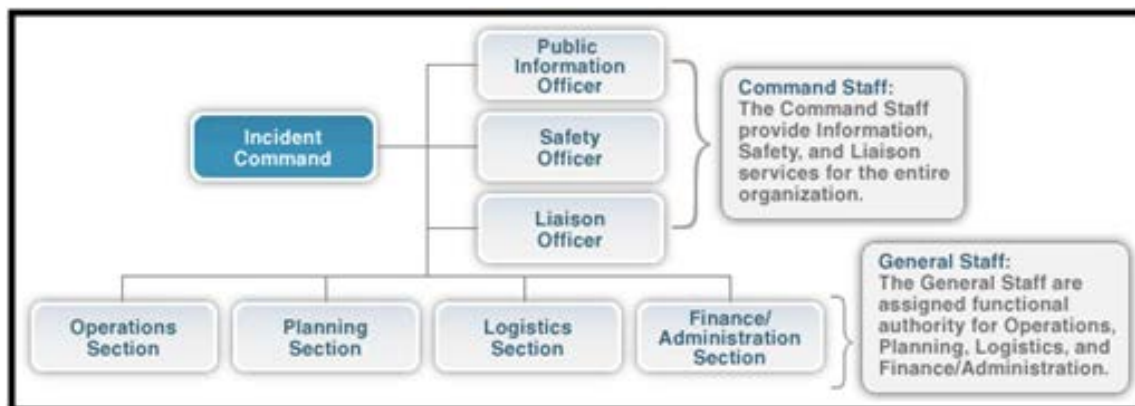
Incident Command

Public Information Officer

Safety Officer

Liaison Officer

Command Staff:
The Command Staff provide Information, Safety, and Liaison services for the entire organization.

Operations Section

Planning Section

Logistics Section

Finance/ Administration Section

General Staff:
The General Staff are assigned functional authority for Operations, Planning, Logistics, and Finance/Administration.